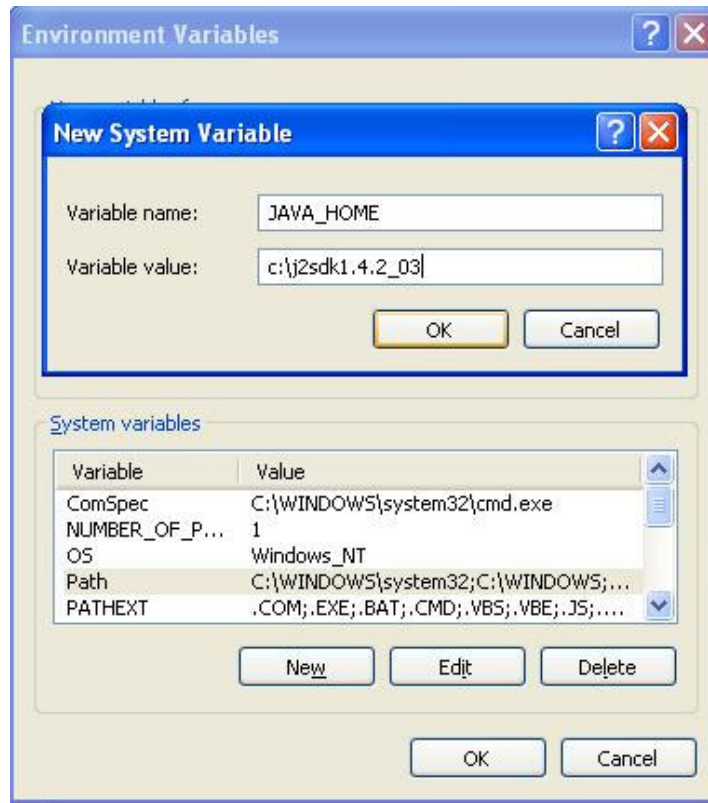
Environment Variables

?

New System Variable

?

Variable name: JAVA_HOME

Variable value: c:\j2sdk1.4.2_03

OK

Cancel

System variables

| Variable | Value |
|---|---|
| ComSpec | C:\WINDOWS\system32\cmd.exe |
| NUMBER_OF_P... | 1 |
| OS | Windows_NT |
| Path | C:\WINDOWS\system32;C:\WINDOWS;... |
| PATHEXT | .COM;.EXE;.BAT;.CMD;.VBS;.VBE;.JS;.... |

New

Edit

Delete

OK

Cancel